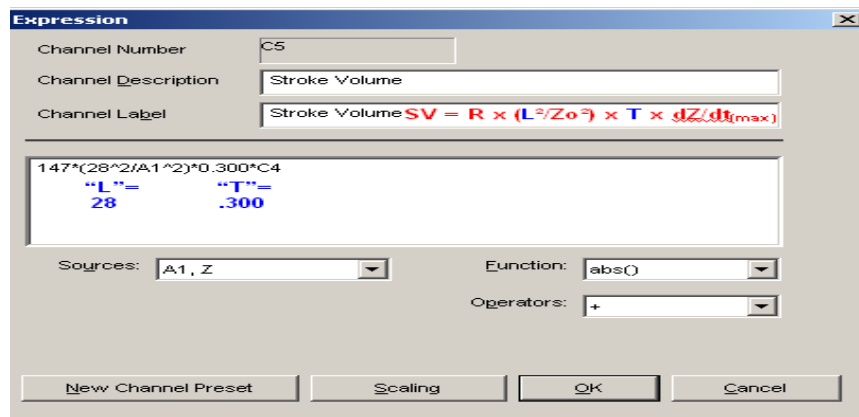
Expression

Channel Number C5

Channel Description Stroke Volume

Channel Label Stroke Volume $SV = R \times (L^2/Zo^2) \times T \times dZ/dt_{(max)}$

147*(28^2/A1^2)*0.300*C4

“L”= 28

“T”= .300

Sources: A1, Z

Function: abs()

Operators: +

New Channel Preset

Scaling

OK

Cancel